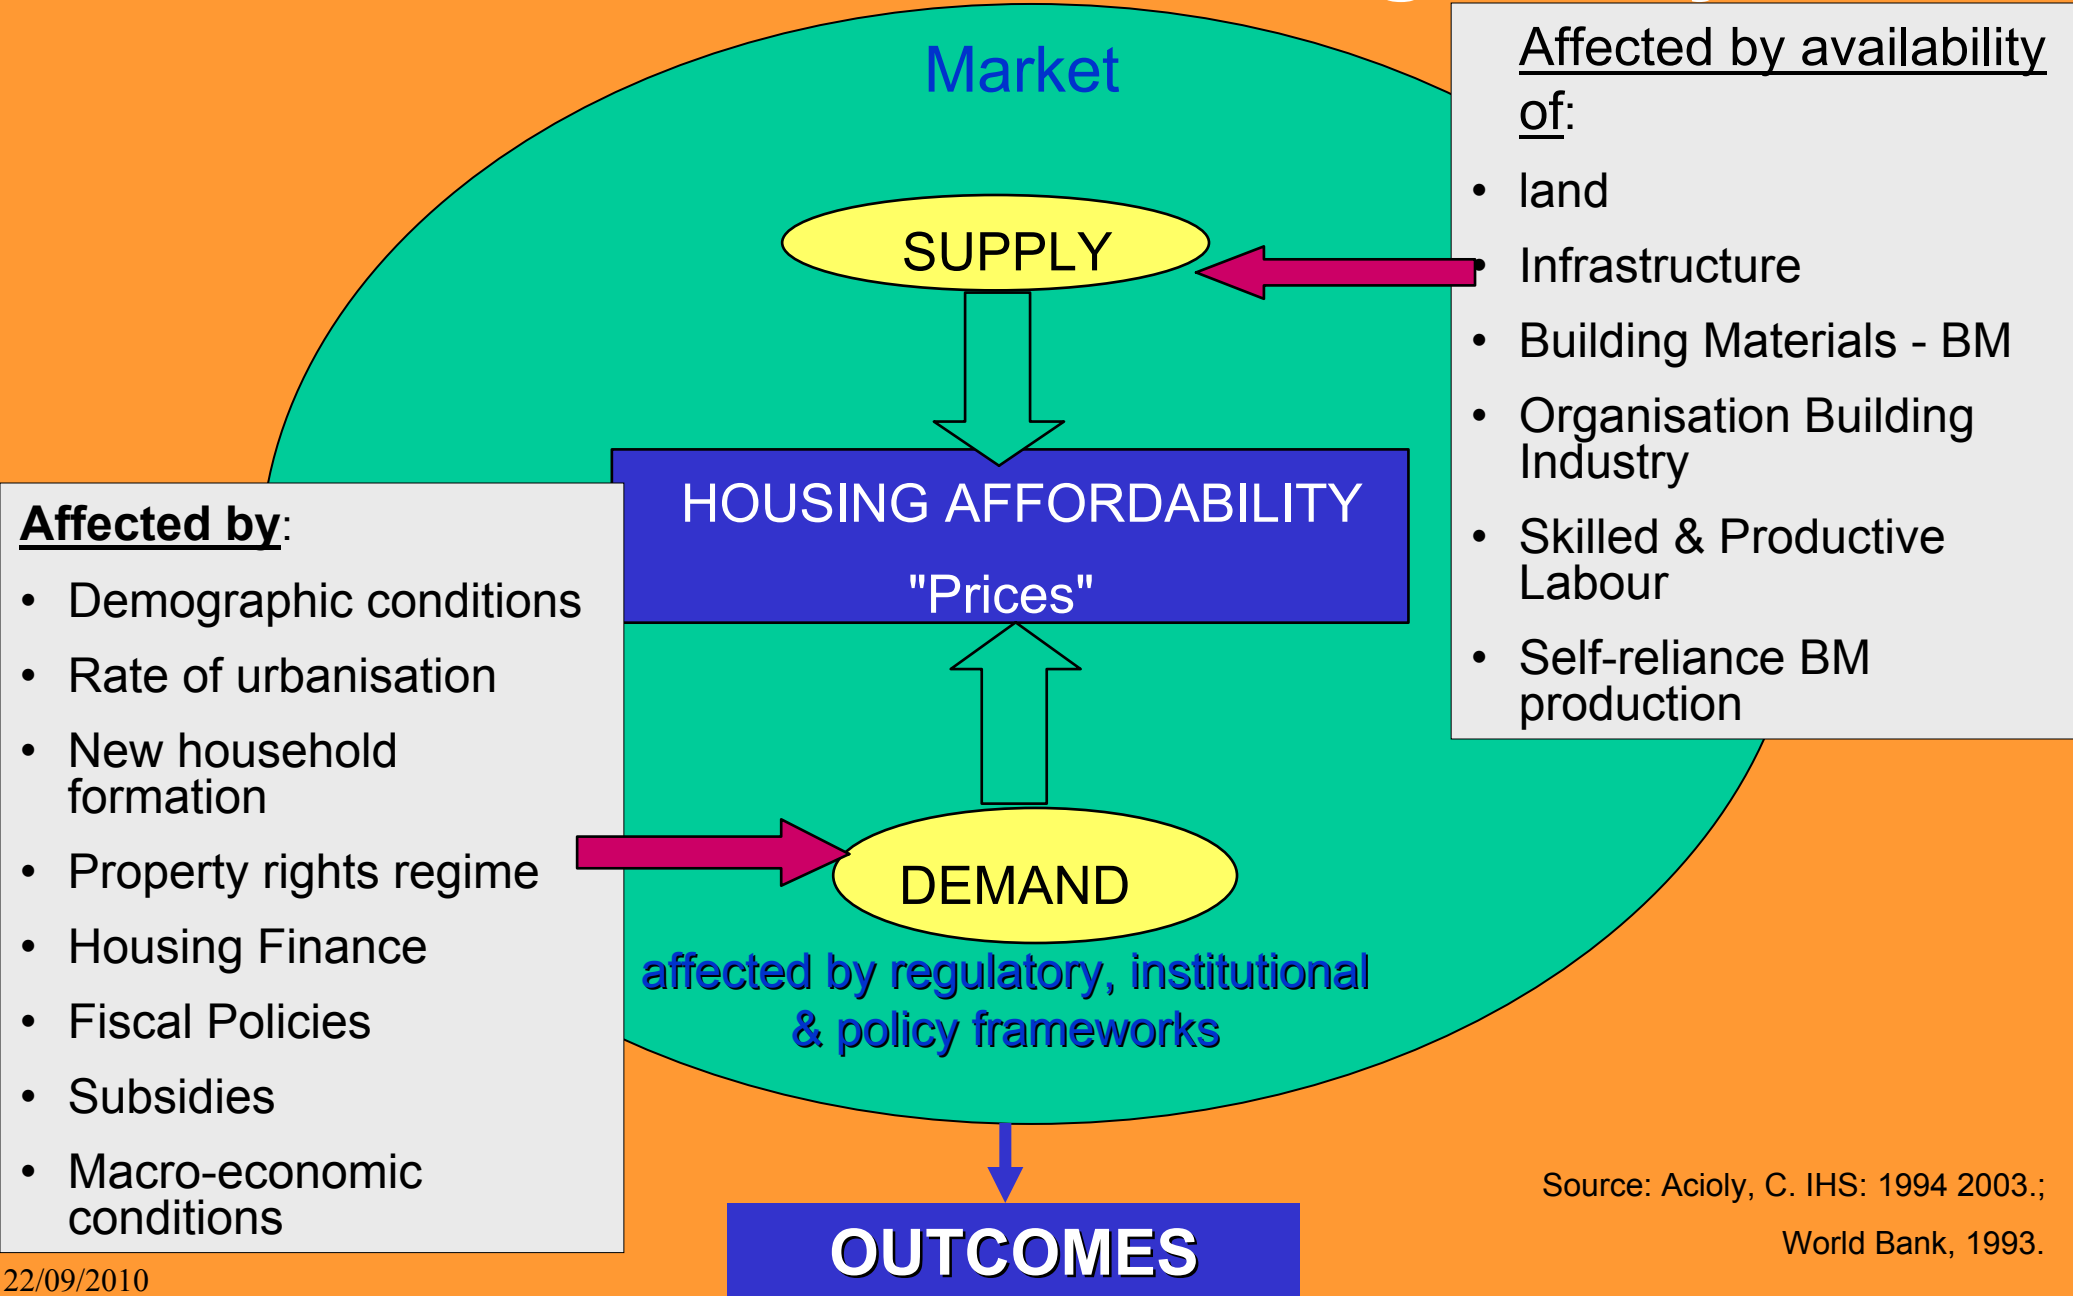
Market

SUPPLY

HOUSING AFFORDABILITY

"Prices"

DEMAND

affected by regulatory, institutional & policy frameworks

OUTCOMES

Affected by availability of:

- land
- Infrastructure
- Building Materials - BM
- Organisation Building Industry
- Skilled & Productive Labour
- Self-reliance BM production

Affected by:

- Demographic conditions
- Rate of urbanisation
- New household formation
- Property rights regime
- Housing Finance
- Fiscal Policies
- Subsidies
- Macro-economic conditions

Source: Acioly, C. IHS: 1994 2003.; World Bank, 1993.

22/09/2010